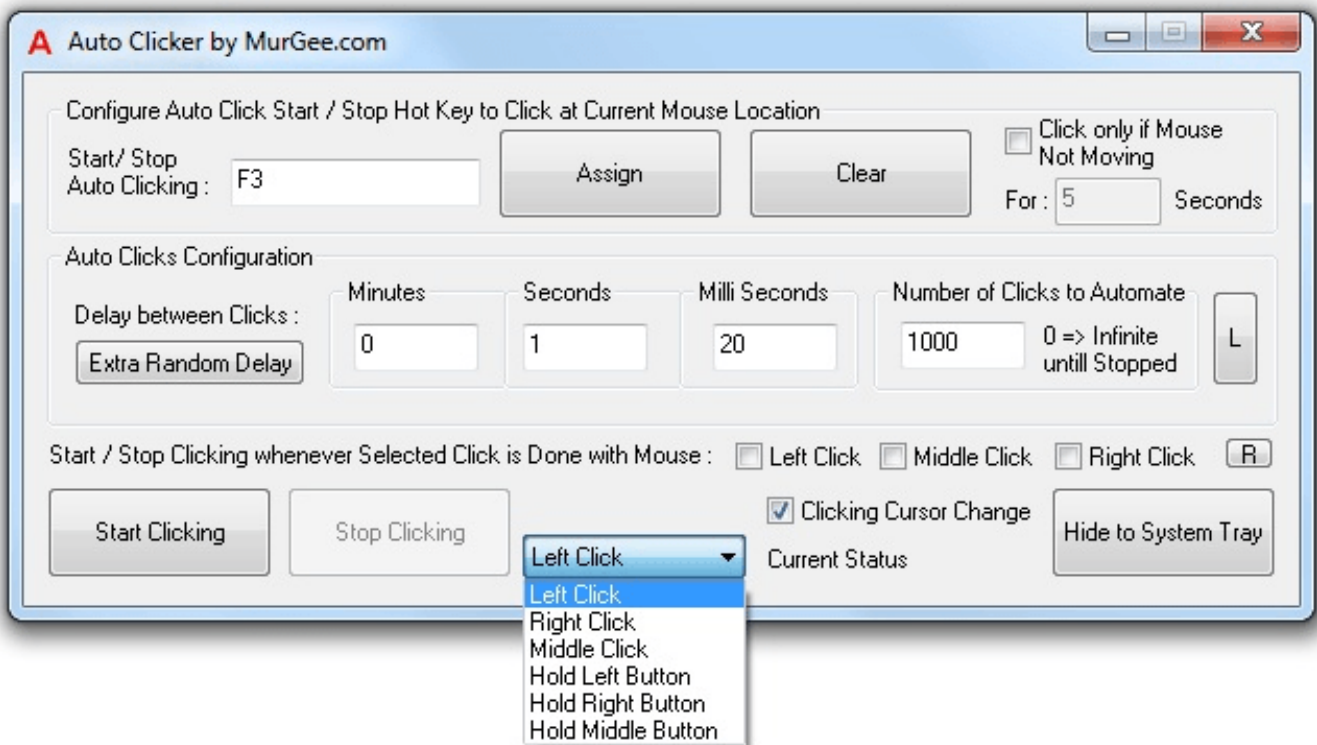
A Auto Clicker by MurGee.com

Configure Auto Click Start / Stop Hot Key to Click at Current Mouse Location

Start/ Stop Auto Clicking : F3

Assign

Clear

Click only if Mouse Not Moving

For : 5 Seconds

Auto Clicks Configuration

Delay between Clicks :

Extra Random Delay

Minutes 0

Seconds 1

Milli Seconds 20

Number of Clicks to Automate 1000 0 => Infinite untill Stopped

L

Start / Stop Clicking whenever Selected Click is Done with Mouse : Left Click Middle Click Right Click R

Start Clicking

Stop Clicking

Left Click

Left Click
Right Click
Middle Click
Hold Left Button
Hold Right Button
Hold Middle Button

Clicking Cursor Change

Current Status

Hide to System Tray